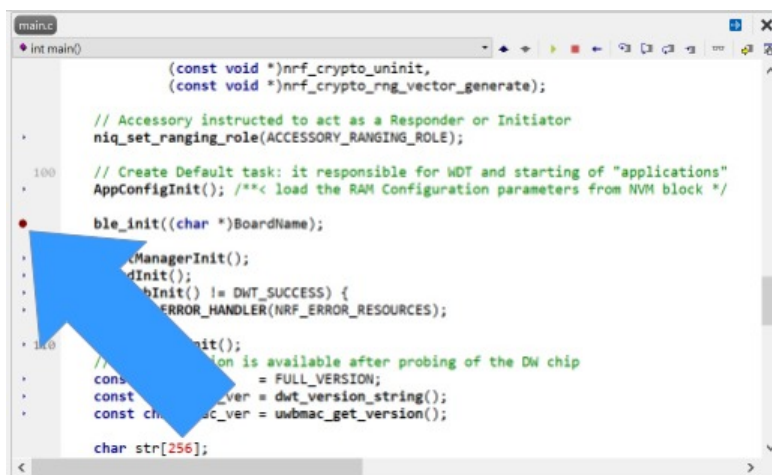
main.c

int main()

(const void *)nrf_crypto_uninit,
(const void *)nrf_crypto_rng_vector_generate);

// Accessory instructed to act as a Responder or Initiator
niq_set_ranging_role(ACCESSORY_RANGING_ROLE);

100 // Create Default task: it responsible for WDT and starting of "applications"
AppConfigInit(); /**< load the RAM Configuration parameters from NVM block */

ble_init((char *)BoardName);

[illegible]ManagerInit();
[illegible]dInit();
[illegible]bInit() != DWT_SUCCESS) {
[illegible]ERROR_HANDLER(NRF_ERROR_RESOURCES);

110 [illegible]it();
// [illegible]ion is available after probing of the DW chip
cons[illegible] = FULL_VERSION;
const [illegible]_ver = dwt_version_string();
const ch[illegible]ac_ver = uwbmac_get_version();

char str[256];